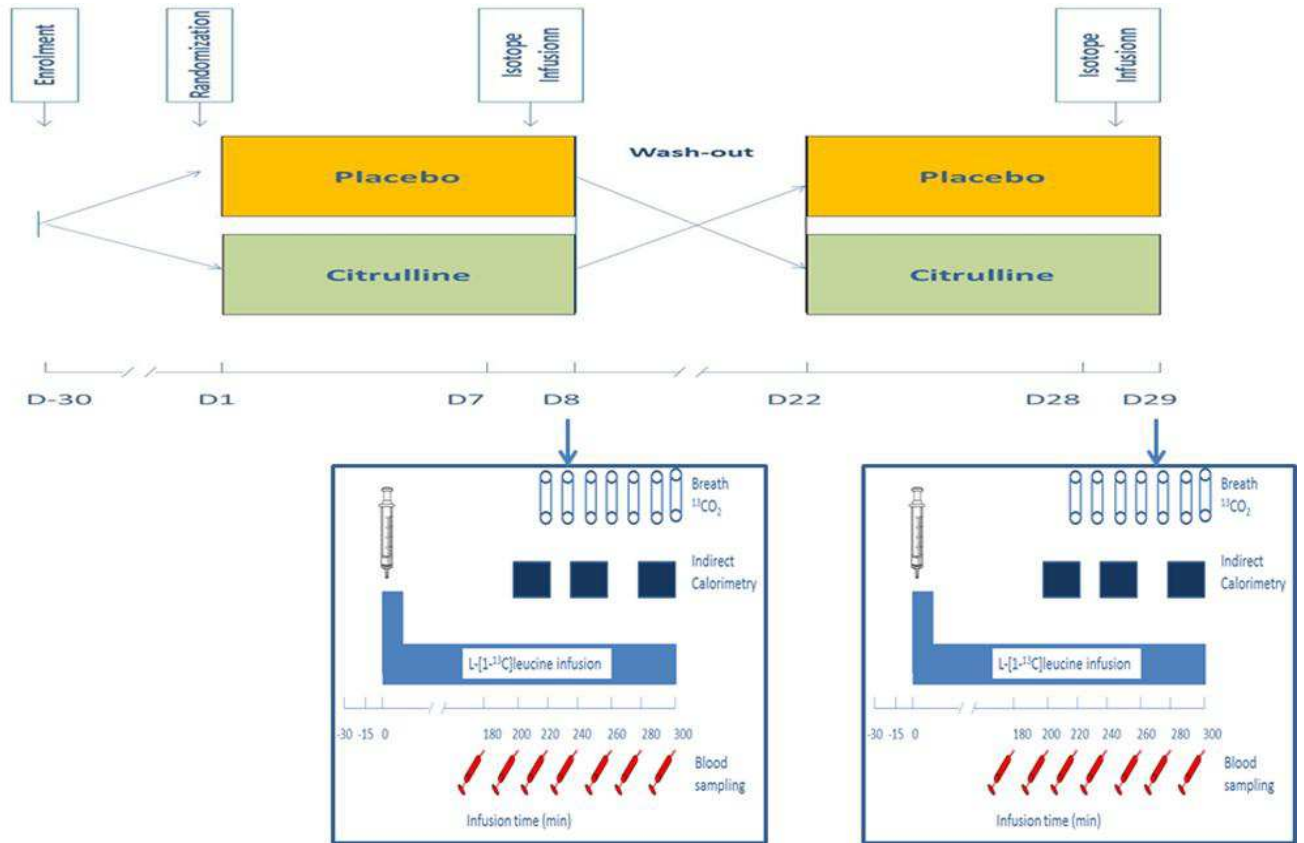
Enrolment

Randomization

Isotope Infusionn

Isotope Infusionn

Wash-out

Placebo

Citrulline

Placebo

Citrulline

D-30
D1
D7
D8
D22
D28
D29

Breath $^{13}CO_2$

Indirect Calorimetry

L-[1-$^{13}$C]leucine infusion

-30 -15 0 180 200 220 240 260 280 300

Blood sampling

Infusion time (min)

Breath $^{13}CO_2$

Indirect Calorimetry

L-[1-$^{13}$C]leucine infusion

-30 -15 0 180 200 220 240 260 280 300

Blood sampling

Infusion time (min)